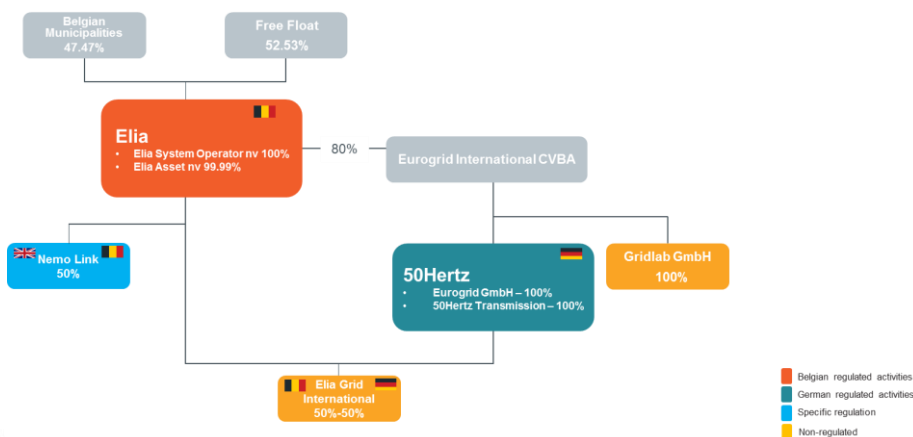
Belgian Municipalities
47.47%

Free Float
52.53%

Elia
• Elia System Operator nv 100%
• Elia Asset nv 99.99%

80%

Eurogrid International CVBA

Nemo Link
50%

50Hertz
• Eurogrid GmbH – 100%
• 50Hertz Transmission – 100%

Gridlab GmbH
100%

Elia Grid International
50%-50%

Belgian regulated activities
German regulated activities
Specific regulation
Non-regulated